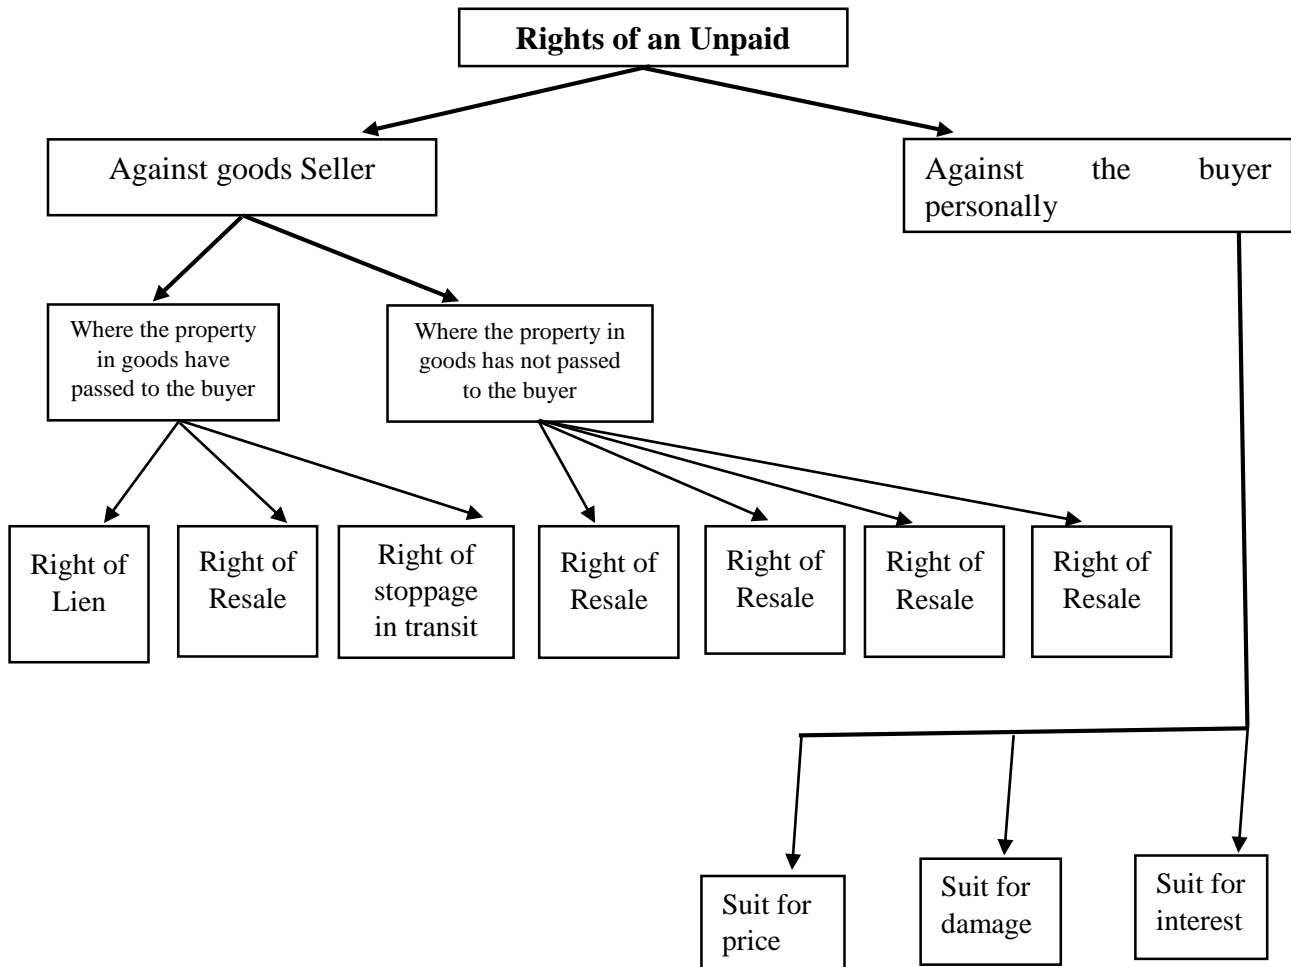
**Rights of an Unpaid**

Against goods Seller

Against the buyer personally

Where the property in goods have passed to the buyer

Where the property in goods has not passed to the buyer

Right of Lien

Right of Resale

Right of stoppage in transit

Right of Resale

Right of Resale

Right of Resale

Right of Resale

Suit for price

Suit for damage

Suit for interest